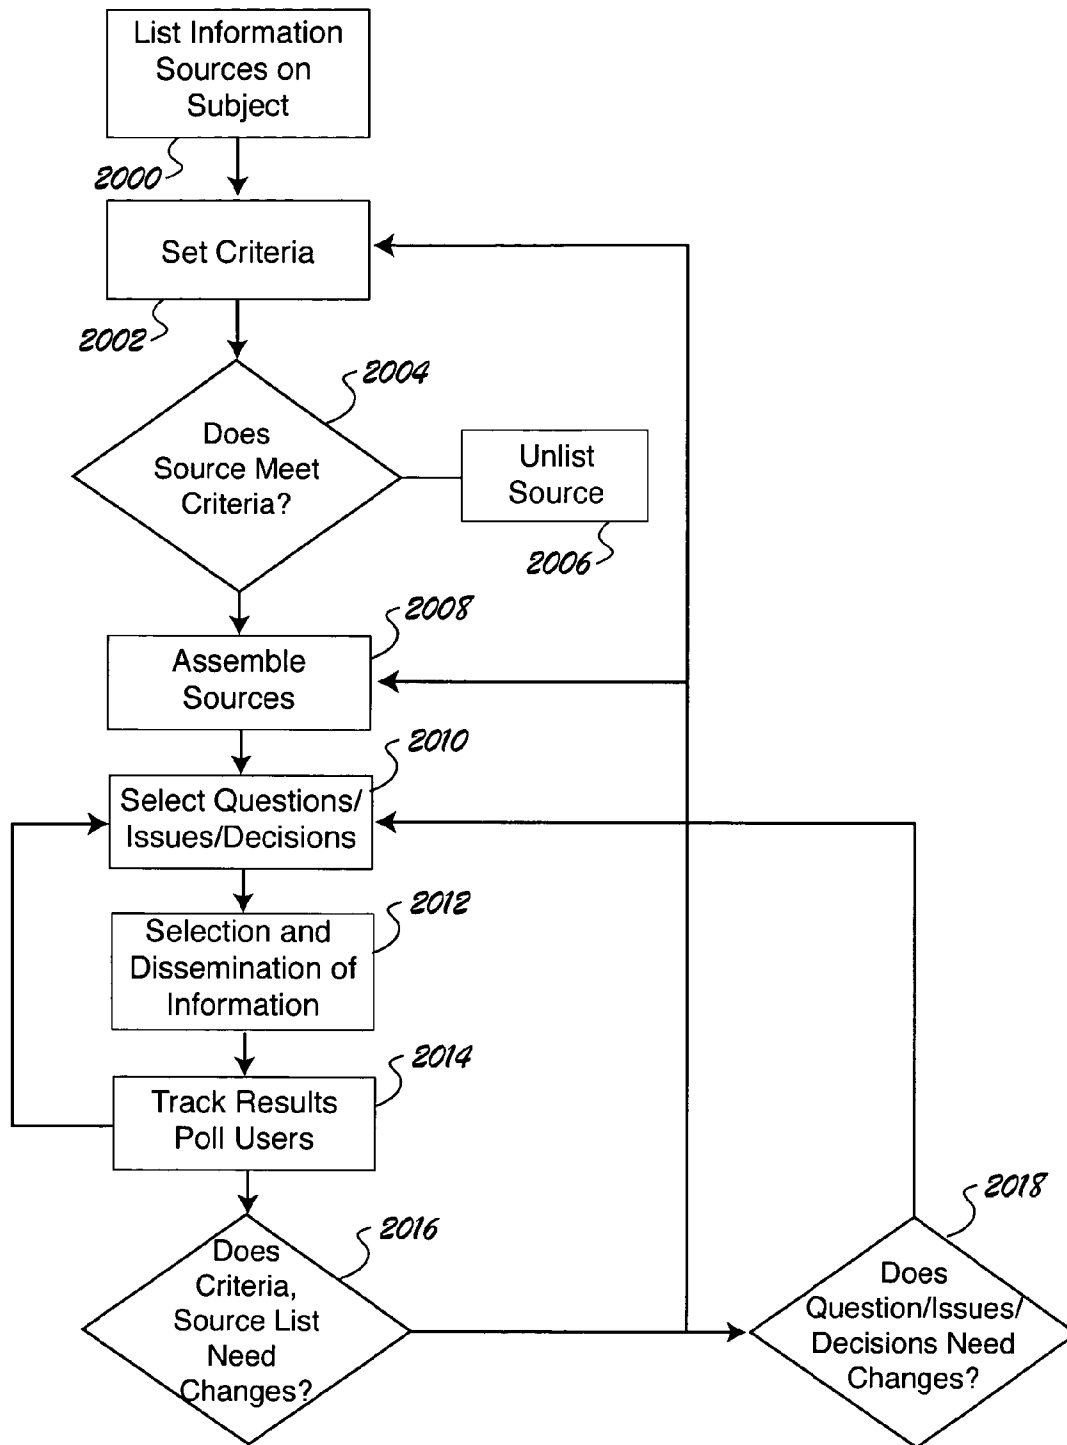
List Information Sources on Subject

2000

Set Criteria

2002

2004

Does Source Meet Criteria?

Unlist Source

2006

2008

Assemble Sources

2010

Select Questions/ Issues/Decisions

2012

Selection and Dissemination of Information

2014

Track Results Poll Users

2016

Does Criteria, Source List Need Changes?

2018

Does Question/Issues/ Decisions Need Changes?